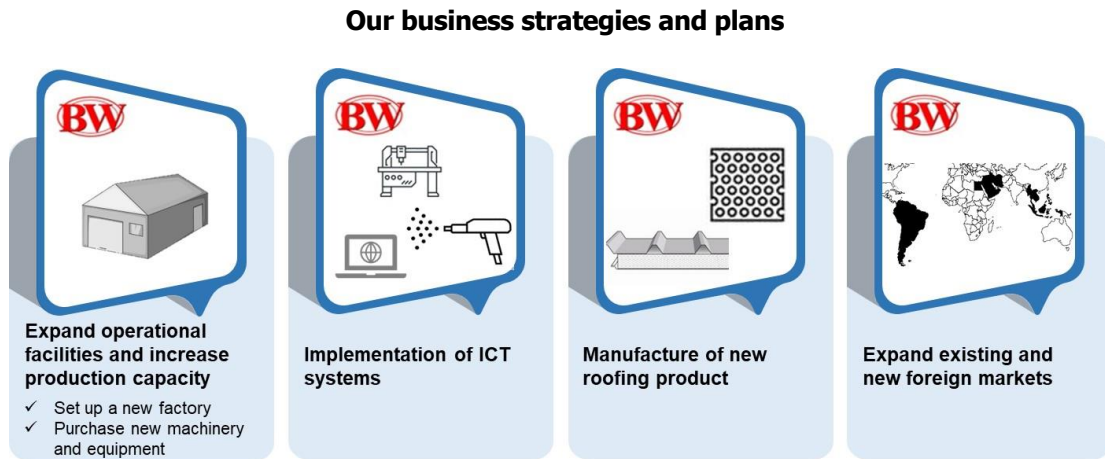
Our business strategies and plans

BW

Expand operational facilities and increase production capacity

✓ Set up a new factory
✓ Purchase new machinery and equipment

BW

Implementation of ICT systems

BW

Manufacture of new roofing product

BW

Expand existing and new foreign markets